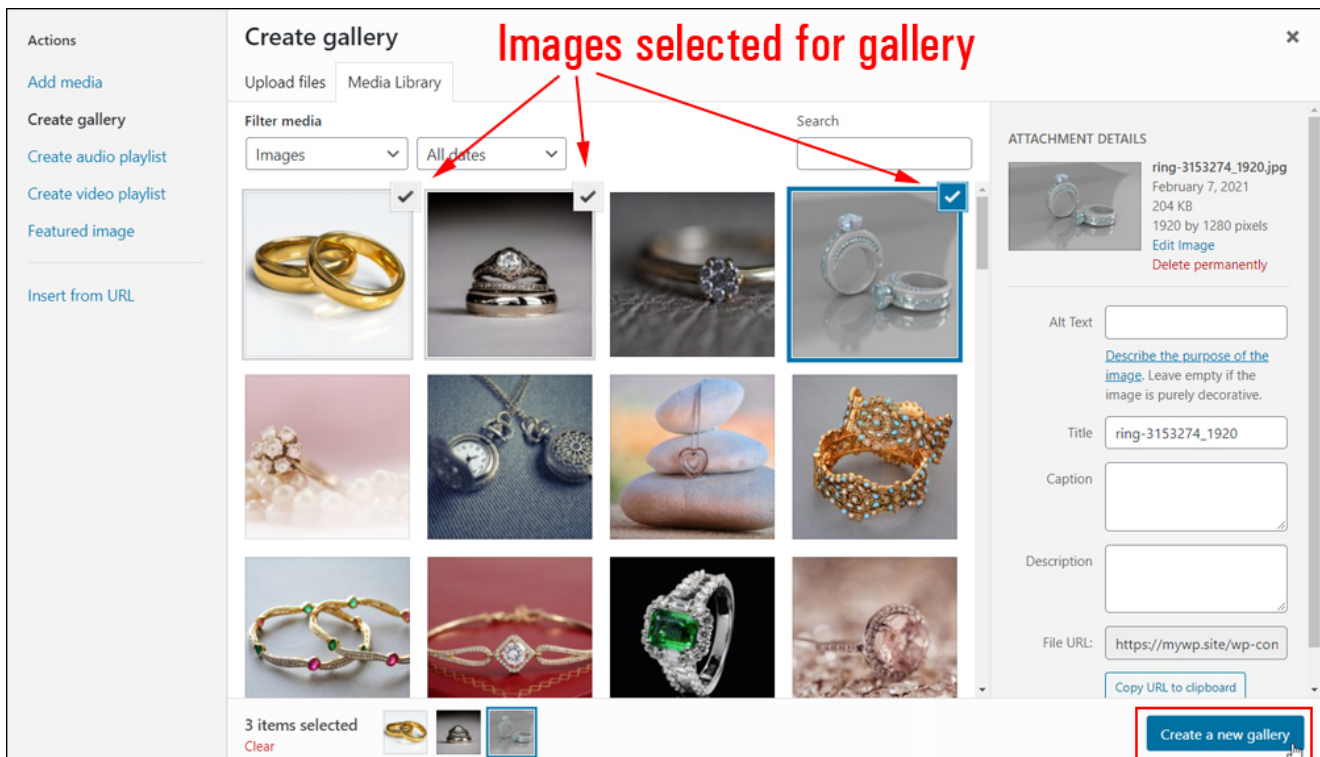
Actions

Add media

Create gallery

Create audio playlist

Create video playlist

Featured image

Insert from URL

Create gallery

Images selected for gallery

×

Upload files

Media Library

Filter media

Images

All dates

Search

ATTACHMENT DETAILS

ring-3153274_1920.jpg
February 7, 2021
204 KB
1920 by 1280 pixels
Edit Image
Delete permanently

Alt Text

Describe the purpose of the image. Leave empty if the image is purely decorative.

Title

ring-3153274_1920

Caption

Description

File URL:

https://mywp.site/wp-con

Copy URL to clipboard

3 items selected
Clear

Create a new gallery